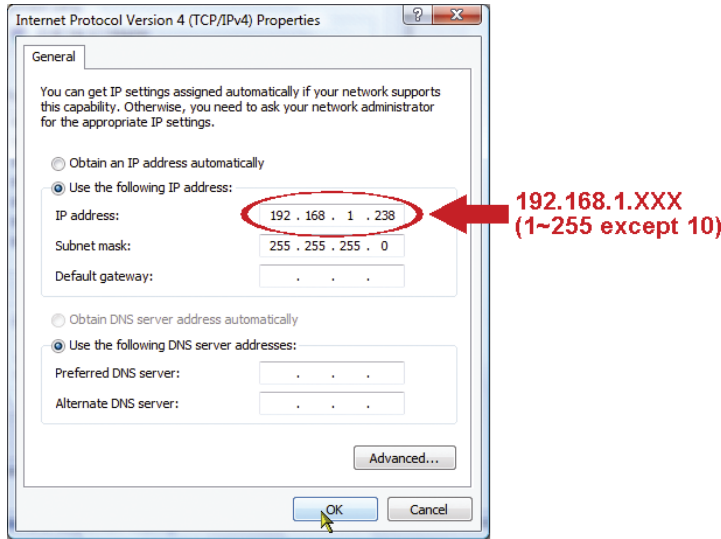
Internet Protocol Version 4 (TCP/IPv4) Properties

?

X

General

You can get IP settings assigned automatically if your network supports this capability. Otherwise, you need to ask your network administrator for the appropriate IP settings.

Obtain an IP address automatically

Use the following IP address:

IP address: 192 . 168 . 1 . 238

Subnet mask: 255 . 255 . 255 . 0

Default gateway: . . .

Obtain DNS server address automatically

Use the following DNS server addresses:

Preferred DNS server: . . .

Alternate DNS server: . . .

Advanced...

OK

Cancel

192.168.1.XXX
(1~255 except 10)